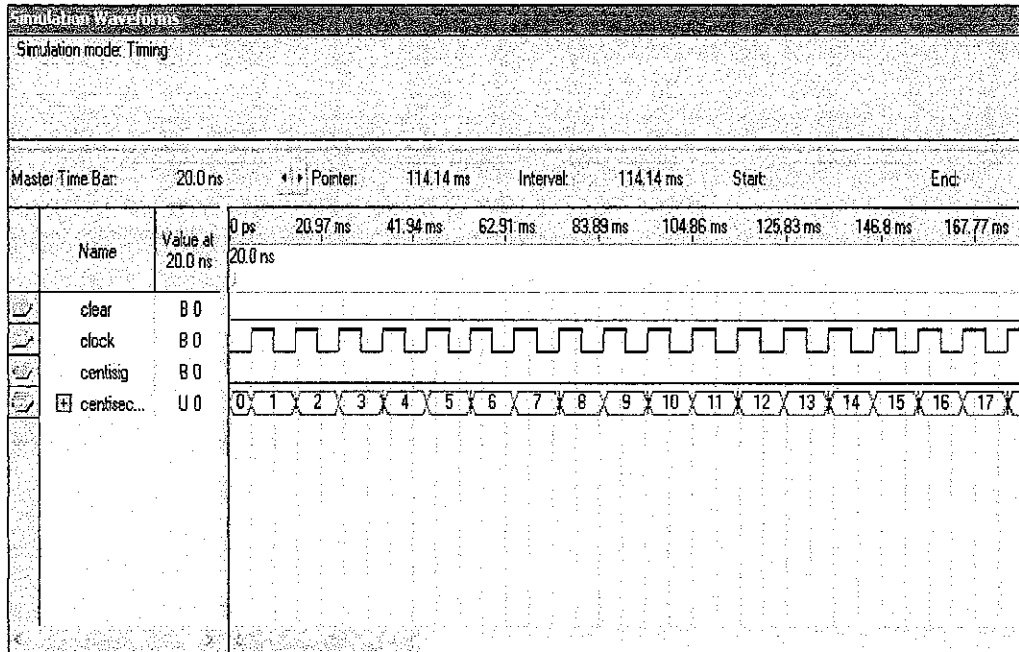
Simulation Waveforms

Simulation mode: Timing

Master Time Bar: 20.0 ns Pointer: 114.14 ms Interval: 114.14 ms Start: End:

| Name | Value at 20.0 ns |
|---|---|
| clear | B 0 |
| clock | B 0 |
| centisig | B 0 |
| centisec... | U 0 |

0 ps 20.97 ms 41.94 ms 62.91 ms 83.89 ms 104.86 ms 125.83 ms 146.8 ms 167.77 ms

20.0 ns

0 1 2 3 4 5 6 7 8 9 10 11 12 13 14 15 16 17